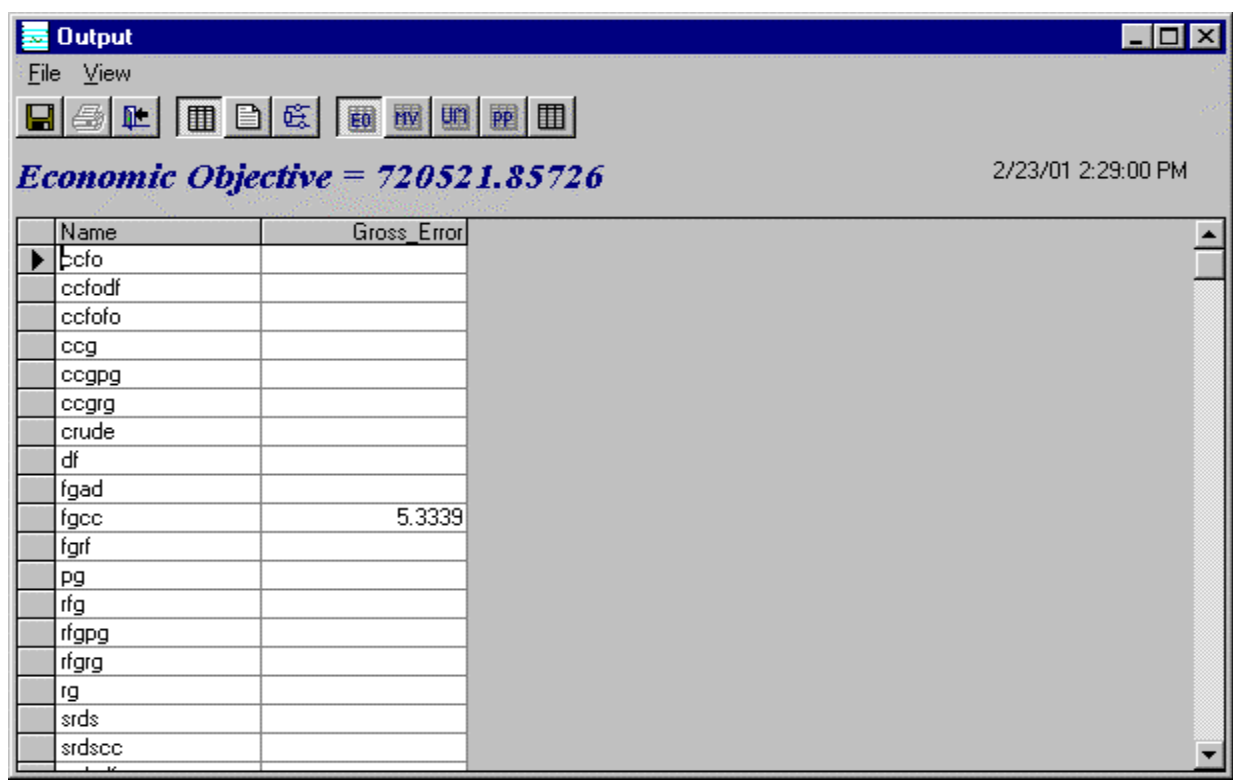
Output

File View

EO MV UM PP

Economic Objective = 720521.85726

2/23/01 2:29:00 PM

| Name | Gross_Error |
|---|---|
| ccfo | |
| ccfodf | |
| ccfofo | |
| ccg | |
| ccgpg | |
| ccgrg | |
| crude | |
| df | |
| fgad | |
| fgcc | 5.3339 |
| fgrf | |
| pg | |
| rfg | |
| rfgpg | |
| rfgrg | |
| rg | |
| srds | |
| srdscc | |